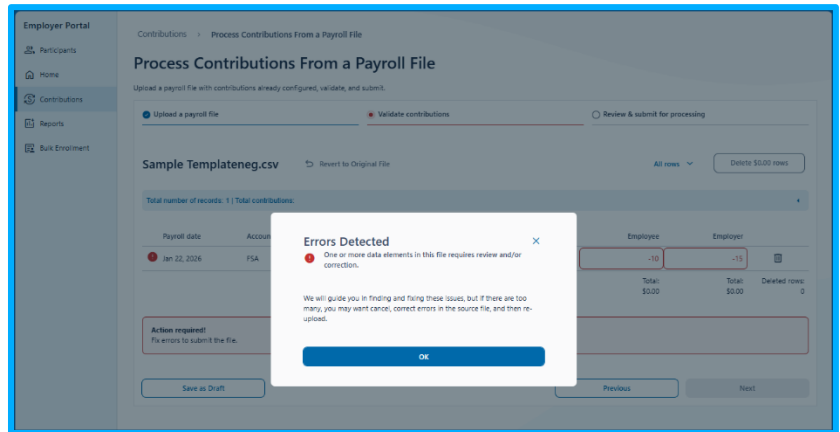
Employer Portal

Participants

Home

Contributions

Reports

Bulk Enrollment

Contributions > Process Contributions From a Payroll File

Process Contributions From a Payroll File

Upload a payroll file with contributions already configured, validate, and submit.

Upload a payroll file

Validate contributions

Review & submit for processing

Sample Templateneg.csv

Revert to Original File

All rows

Delete $0.00 rows

Total number of records: 1 | Total contributions:

| Payroll date | Accou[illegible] | Employee | Employer | |
|---|---|---|---|---|
| Jan 22, 2026 | FSA | -10 | -15 | |
| | | Total: $0.00 | Total: $0.00 | Deleted rows: 0 |

Action required!
Fix errors to submit the file.

Save as Draft

Previous

Next

Errors Detected

One or more data elements in this file requires review and/or correction.

We will guide you in finding and fixing these issues, but if there are too many, you may want cancel, correct errors in the source file, and then re-upload.

OK